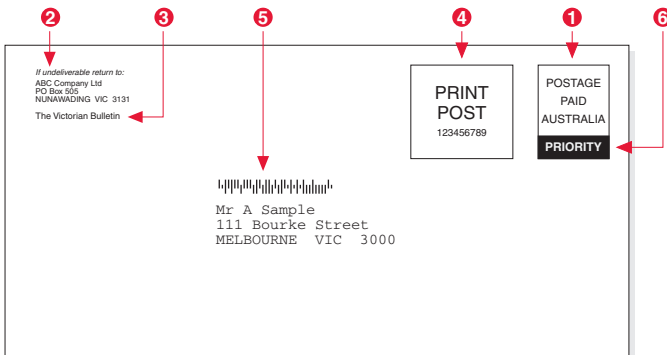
2 3 5 4 1 6

If undeliverable return to:
ABC Company Ltd
PO Box 505
NUNAWADING VIC 3131

The Victorian Bulletin

PRINT POST
123456789

POSTAGE PAID AUSTRALIA
PRIORITY

Mr A Sample
111 Bourke Street
MELBOURNE VIC 3000